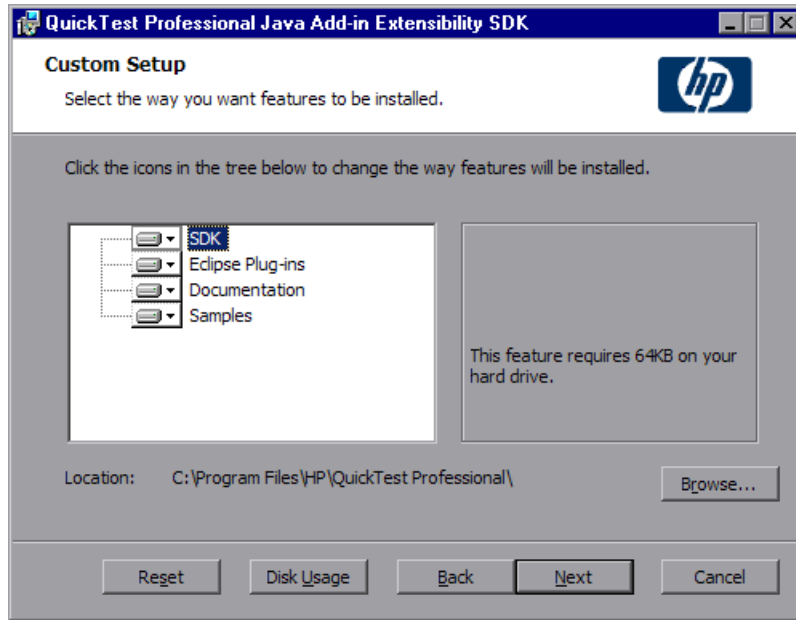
QuickTest Professional Java Add-in Extensibility SDK

Custom Setup

Select the way you want features to be installed.

hp

Click the icons in the tree below to change the way features will be installed.

SDK
Eclipse Plug-ins
Documentation
Samples

This feature requires 64KB on your hard drive.

Location: C:\Program Files\HP\QuickTest Professional\

Browse...

Reset Disk Usage Back Next Cancel